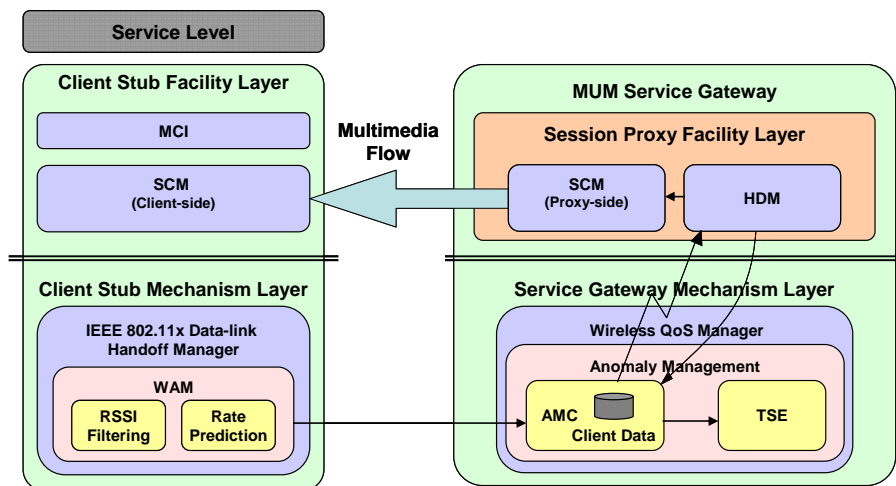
Service Level

Client Stub Facility Layer

MCI

SCM
(Client-side)

Multimedia Flow

MUM Service Gateway

Session Proxy Facility Layer

SCM
(Proxy-side)

HDM

Client Stub Mechanism Layer

IEEE 802.11x Data-link Handoff Manager

WAM

RSSI Filtering

Rate Prediction

Service Gateway Mechanism Layer

Wireless QoS Manager

Anomaly Management

AMC

Client Data

TSE